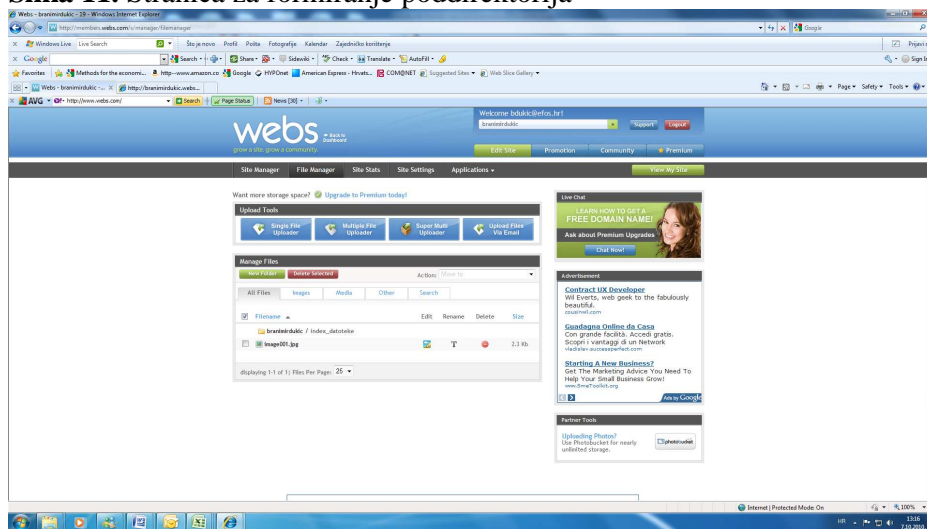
Slika 11. Stranica za formiranje poddirektorija

Webs - branimirdukic - 19 - Windows Internet Explorer

http://members.webs.com/s/manager/filemanager

Windows Live | Live Search | Što je novo | Profil | Pošta | Fotografije | Kalendar | Zajednički kontaktje | Prijavi

Google | Search | Share | Sidewiki | Check | Translate | AutoFill | Sign In

Favorites | Methods for the economi... | http---www.amazon.co | Google | HYPOnet | American Express - Hrvats... | COM@NET | Suggested Sites | Web Slice Gallery

Webs - branimirdukic... | http://branimirdukic.webs...

Page | Safety | Tools

AVG | http://www.webs.com/ | Search | Page Status | News [30]

webs Back to Dashboard
grow a site. grow a community.

Welcome bdukic@efos.hr!
branimirdukic
Support | Logout

Edit Site | Promotion | Community | Premium

Site Manager | File Manager | Site Stats | Site Settings | Applications | View My Site

Want more storage space? Upgrade to Premium today!

Upload Tools
Single File Uploader | Multiple File Uploader | Super Multi Uploader | Upload Files Via Email

Manage Files
New Folder | Delete Selected | Action: Move to

All Files | Images | Media | Other | Search

| Filename | Edit | Rename | Delete | Size |
|---|---|---|---|---|
| branimirdukic / index_datoteke | | | | |
| image001.jpg | | T | | 2.3 Kb |

displaying 1-1 of 1 | Files Per Page: 25

Live Chat
LEARN HOW TO GET A FREE DOMAIN NAME!
Ask about Premium Upgrades
Chat Now!

Advertisement
Contract UX Developer
Wil Everts, web geek to the fabulously beautiful.
ccsuatnell.com
Guadagna Online da Casa
Con grande facilità. Accedi gratis. Scopri i vantaggi di un Network
viadlelav.successperfect.com
Starting A New Business?
Get The Marketing Advice You Need To Help Your Small Business Grow!
www.SmallToolkit.org
Ads by Google

Partner Tools
Uploading Photos?
Use Photobucket for nearly unlimited storage.
photobucket

Internet | Protected Mode: On | 100%

HR 13:16 7.10.2010.